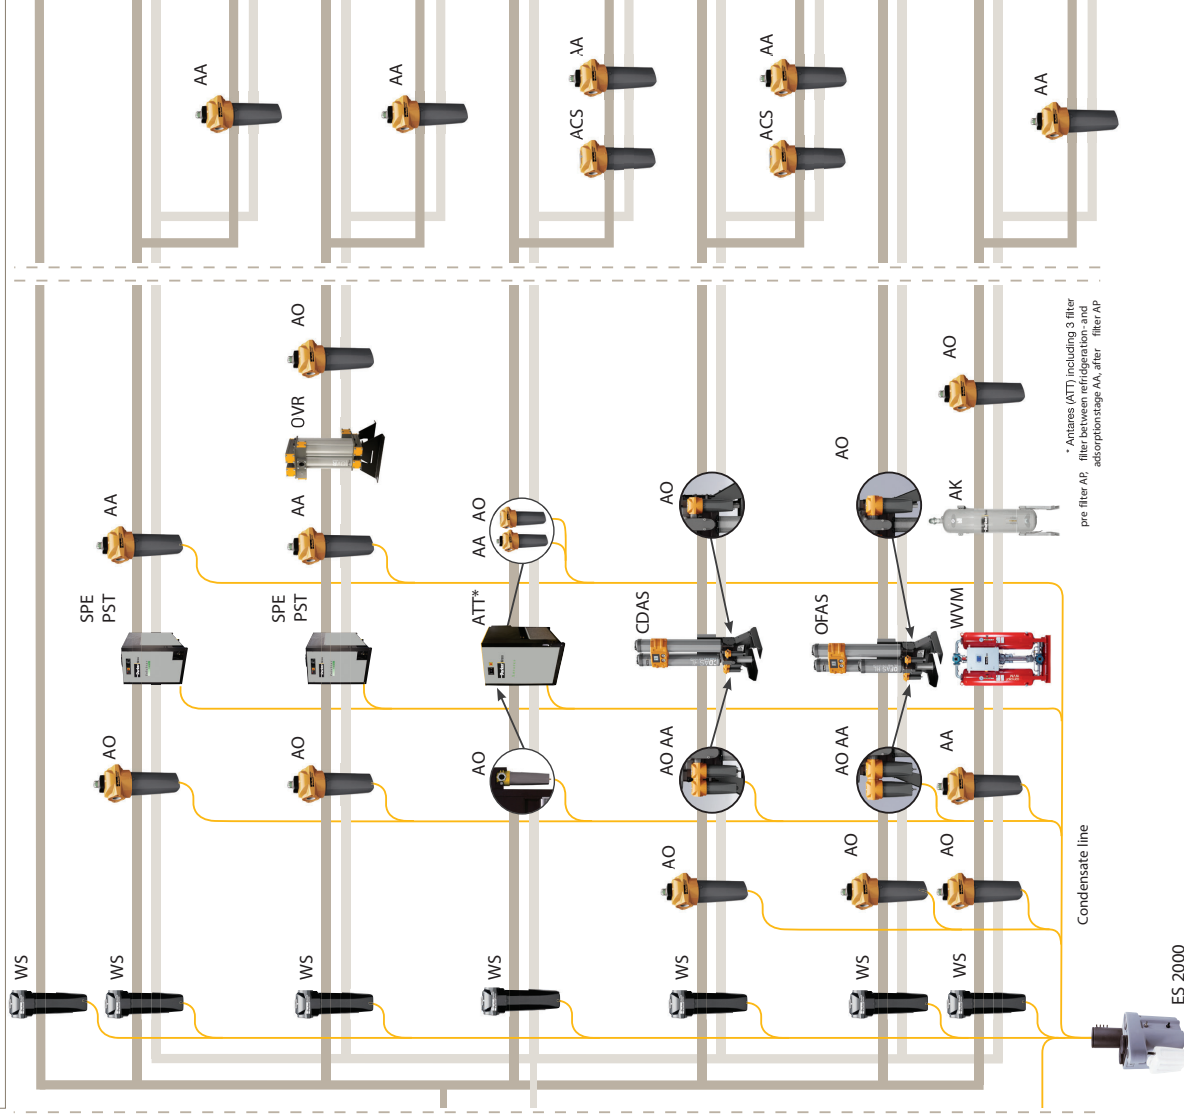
AA

AA

AA

ACS

AA

ACS

AA

AO

OVR

AA

AA

AO

AA

ATT*

AO

AO

AO

AK

SPE
PST

SPE
PST

CDAS

OFAS

WVM

AO

AO

AO

AO AA

AO AA

AA

AO

AO

AO

Condensate line

WS

WS

WS

WS

WS

WS

WS

ES 2000

* Antares (ATT) including 3 filter pre filter AP, filter between refridgeration- and adsorptionstage AA, after filter AP